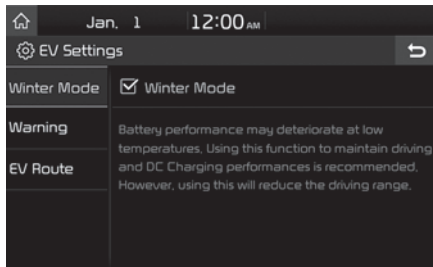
Jan. 1 12:00 AM

EV Settings

Winter Mode

Warning

EV Route

☑ Winter Mode

Battery performance may deteriorate at low temperatures. Using this function to maintain driving and DC Charging performances is recommended. However, using this will reduce the driving range.